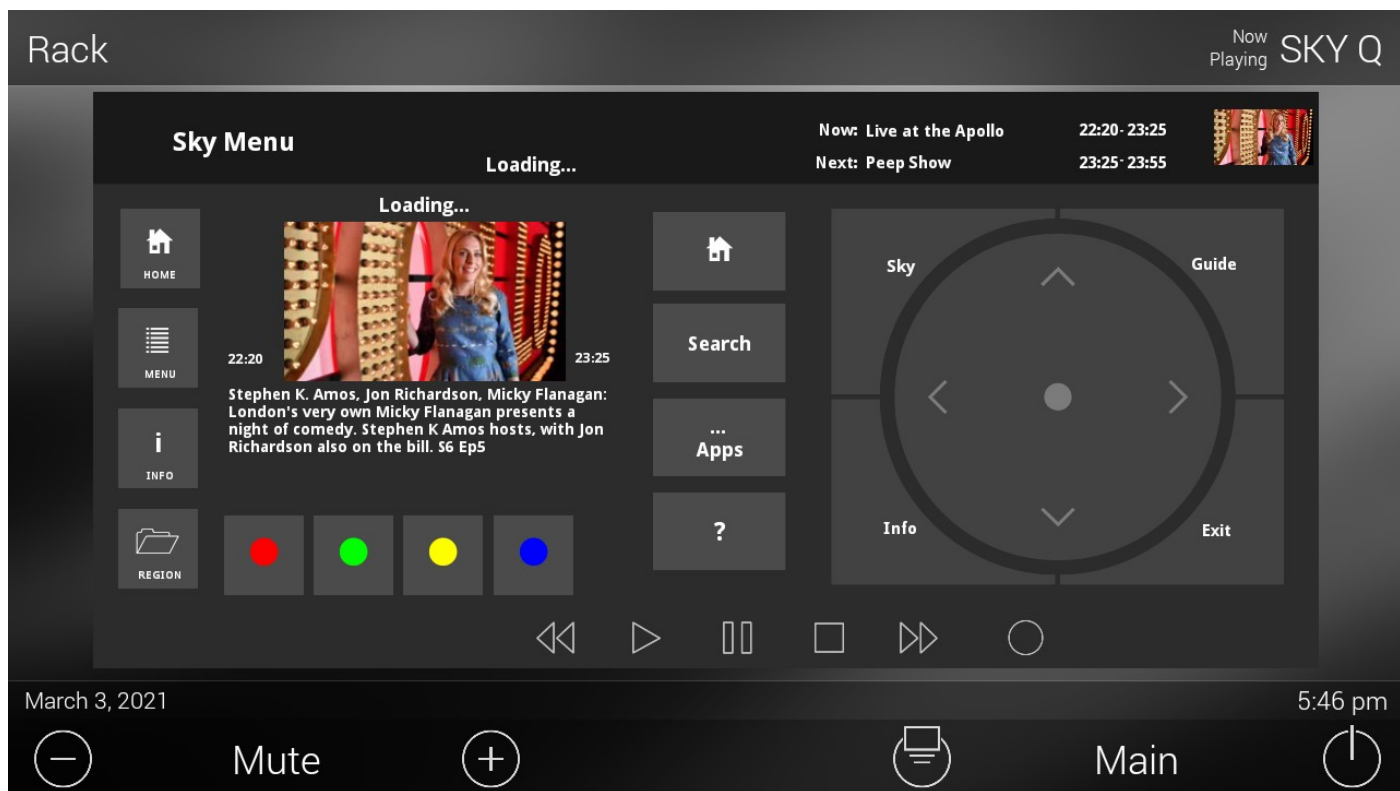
Rack

Now Playing SKY Q

Sky Menu

Loading...

Now: Live at the Apollo 22:20-23:25
Next: Peep Show 23:25-23:55

HOME

MENU

INFO

REGION

Loading...

22:20

23:25

Stephen K. Amos, Jon Richardson, Micky Flanagan: London's very own Micky Flanagan presents a night of comedy. Stephen K Amos hosts, with Jon Richardson also on the bill. S6 Ep5

Search

...
Apps

?

Sky

Guide

Info

Exit

March 3, 2021

5:46 pm

Mute

Main